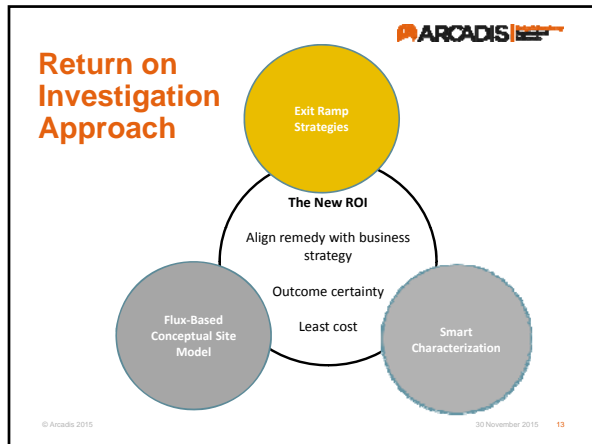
ARCADIS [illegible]

Return on Investigation Approach

Exit Ramp Strategies

The New ROI

Align remedy with business strategy

Outcome certainty

Least cost

Flux-Based Conceptual Site Model

Smart Characterization

© Arcadis 2015

30 November 2015 13